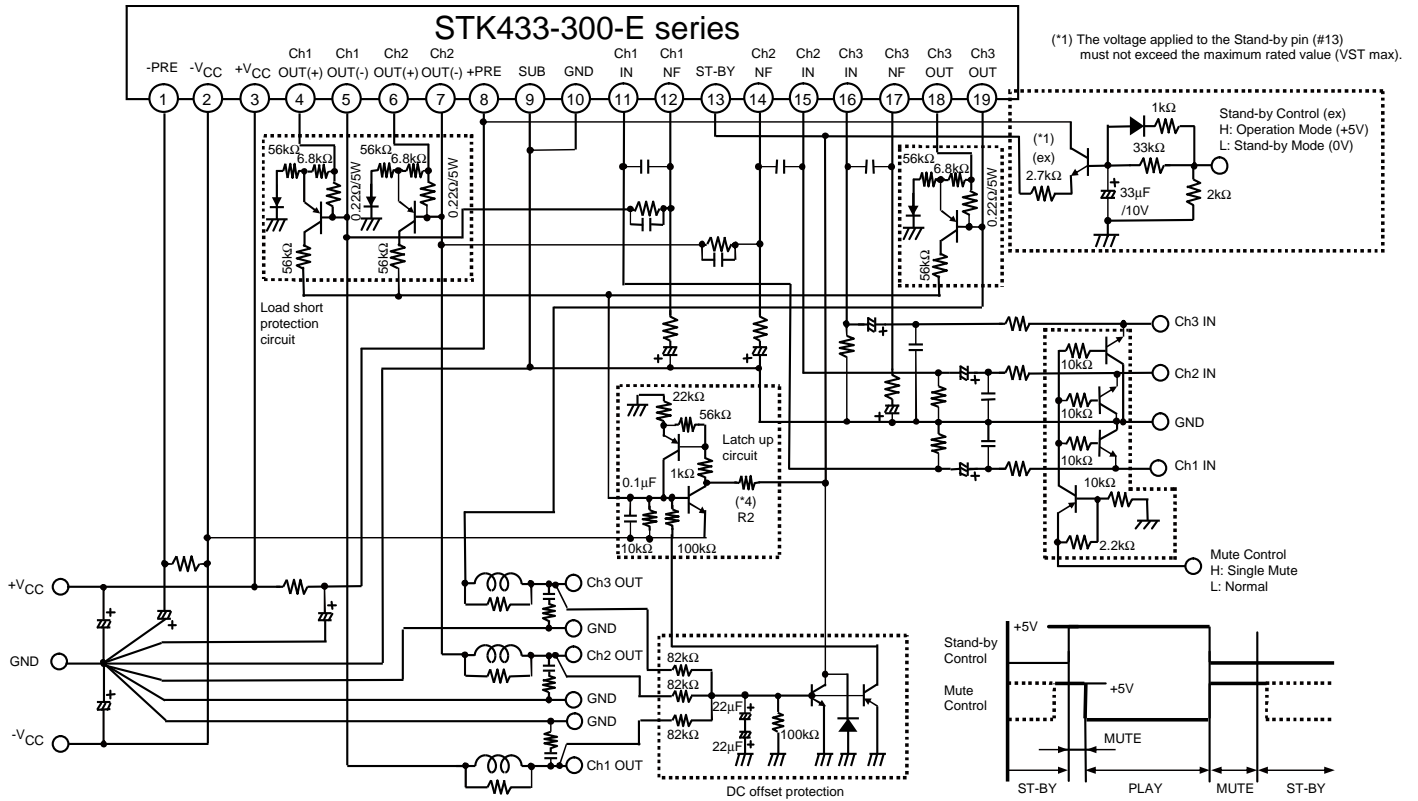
STK433-300-E series

-PRE -$V_{CC}$ +$V_{CC}$ Ch1 OUT(+) Ch1 OUT(-) Ch2 OUT(+) Ch2 OUT(-) +PRE SUB GND Ch1 IN Ch1 NF ST-BY Ch2 NF Ch2 IN Ch3 IN Ch3 NF Ch3 OUT Ch3 OUT

1 2 3 4 5 6 7 8 9 10 11 12 13 14 15 16 17 18 19

(*1) The voltage applied to the Stand-by pin (#13) must not exceed the maximum rated value (VST max).

Stand-by Control (ex)
H: Operation Mode (+5V)
L: Stand-by Mode (0V)

1kΩ
33kΩ
(*1)
(ex)
2.7kΩ
33μF
/10V
2kΩ

56kΩ 6.8kΩ 56kΩ 6.8kΩ
0.22Ω/5W 0.22Ω/5W
56kΩ 56kΩ
56kΩ 6.8kΩ 0.22Ω/5W 56kΩ

Load short protection circuit

Ch3 IN
10kΩ
Ch2 IN
10kΩ
GND
10kΩ
Ch1 IN
10kΩ
2.2kΩ

Mute Control
H: Single Mute
L: Normal

22kΩ
56kΩ
Latch up circuit
1kΩ
0.1μF
(*4)
R2
10kΩ 100kΩ

+$V_{CC}$
GND
-$V_{CC}$

Ch3 OUT
GND
Ch2 OUT
GND
GND
Ch1 OUT

82kΩ
82kΩ
82kΩ
22μF
22μF
100kΩ

DC offset protection

Stand-by Control
+5V
Mute Control
+5V
MUTE
ST-BY PLAY MUTE ST-BY